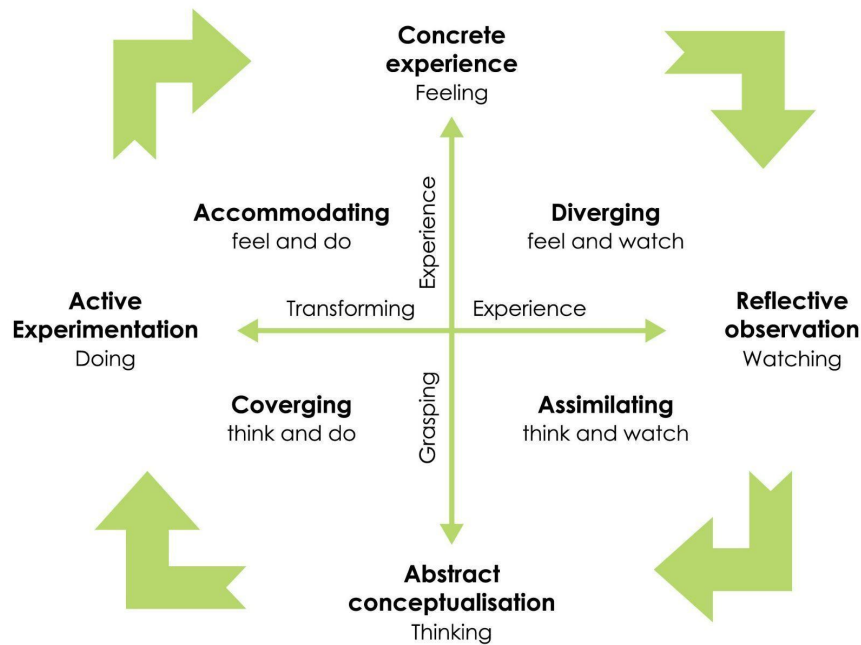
Concrete experience
Feeling

Accommodating
feel and do

Experience

Diverging
feel and watch

Active Experimentation
Doing

Transforming

Experience

Reflective observation
Watching

Coverging
think and do

Grasping

Assimilating
think and watch

Abstract conceptualisation
Thinking